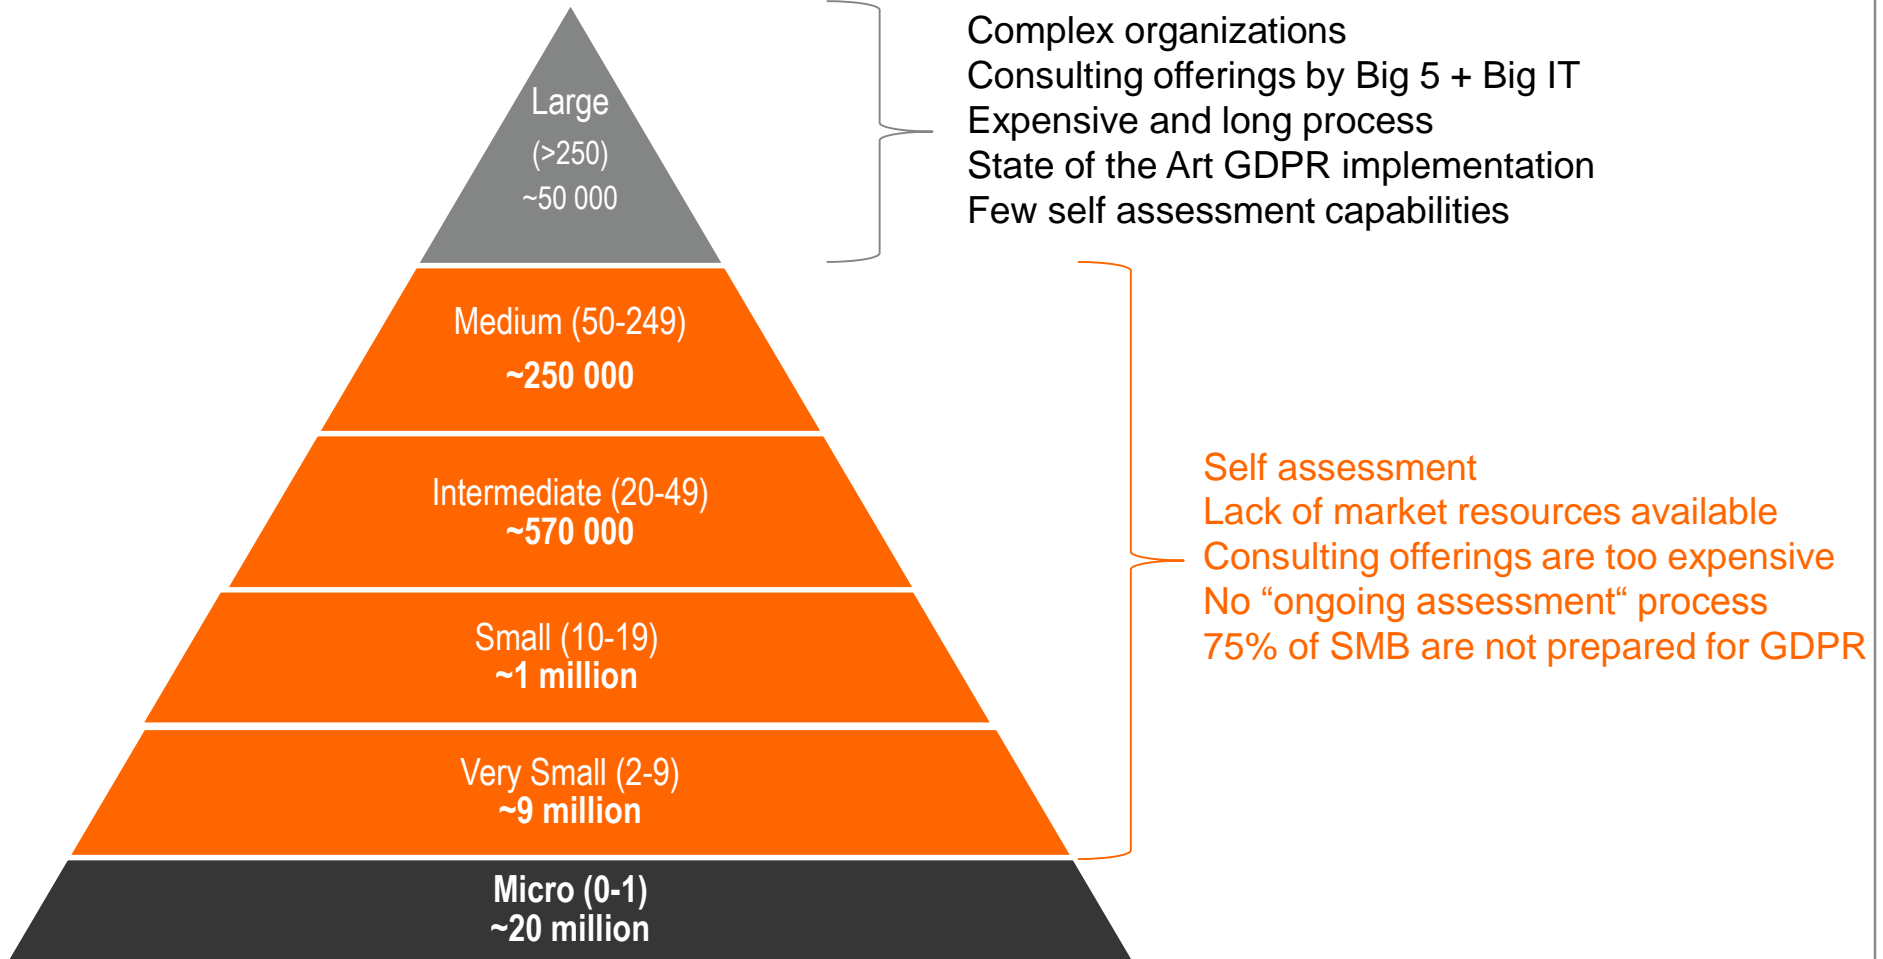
Large
(>250)
~50 000

Complex organizations
Consulting offerings by Big 5 + Big IT
Expensive and long process
State of the Art GDPR implementation
Few self assessment capabilities

Medium (50-249)
~250 000

Intermediate (20-49)
~570 000

Small (10-19)
~1 million

Very Small (2-9)
~9 million

Micro (0-1)
~20 million

Self assessment
Lack of market resources available
Consulting offerings are too expensive
No “ongoing assessment“ process
75% of SMB are not prepared for GDPR